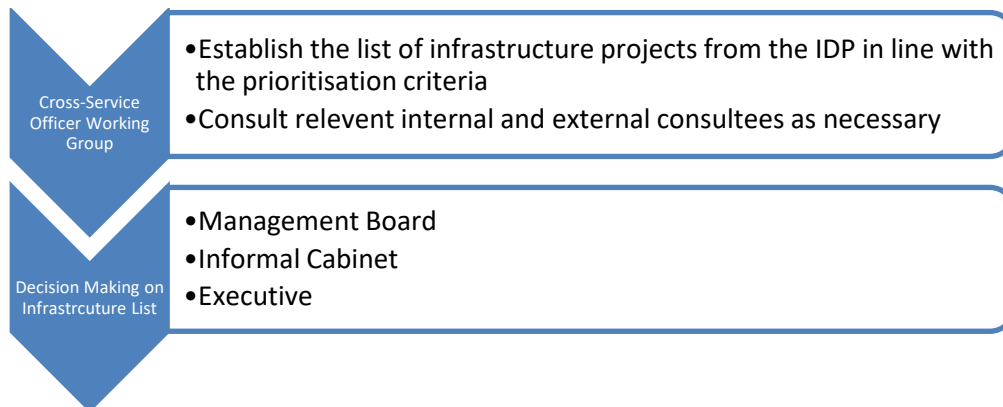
Cross-Service Officer Working Group

•Establish the list of infrastructure projects from the IDP in line with the prioritisation criteria
•Consult relevent internal and external consultees as necessary

Decision Making on Infrastrcuture List

•Management Board
•Informal Cabinet
•Executive